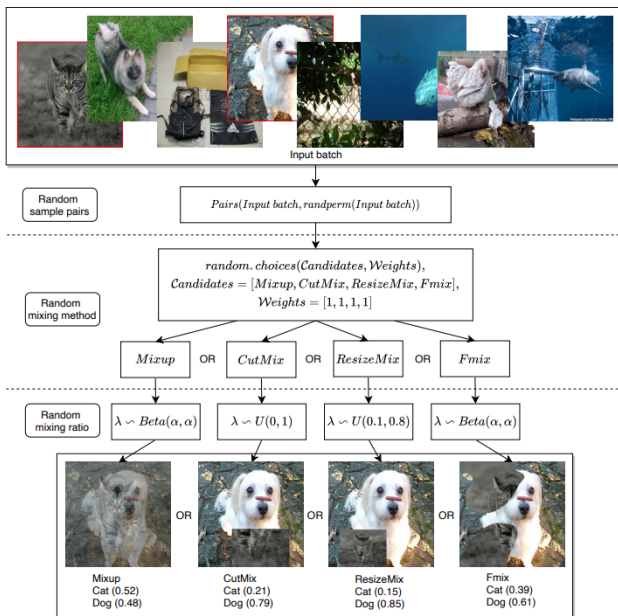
Input batch

Random sample pairs

$Pairs(Input\ batch, randperm(Input\ batch))$

Random mixing method

$random.choices(Candidates, Weights),$
$Candidates = [Mixup, CutMix, ResizeMix, Fmix],$
$Weights = [1, 1, 1, 1]$

$Mixup$ OR $CutMix$ OR $ResizeMix$ OR $Fmix$

Random mixing ratio

$\lambda \backsim Beta(\alpha, \alpha)$

$\lambda \backsim U(0, 1)$

$\lambda \backsim U(0.1, 0.8)$

$\lambda \backsim Beta(\alpha, \alpha)$

OR OR OR

Mixup
Cat (0.52)
Dog (0.48)

CutMix
Cat (0.21)
Dog (0.79)

ResizeMix
Cat (0.15)
Dog (0.85)

Fmix
Cat (0.39)
Dog (0.61)